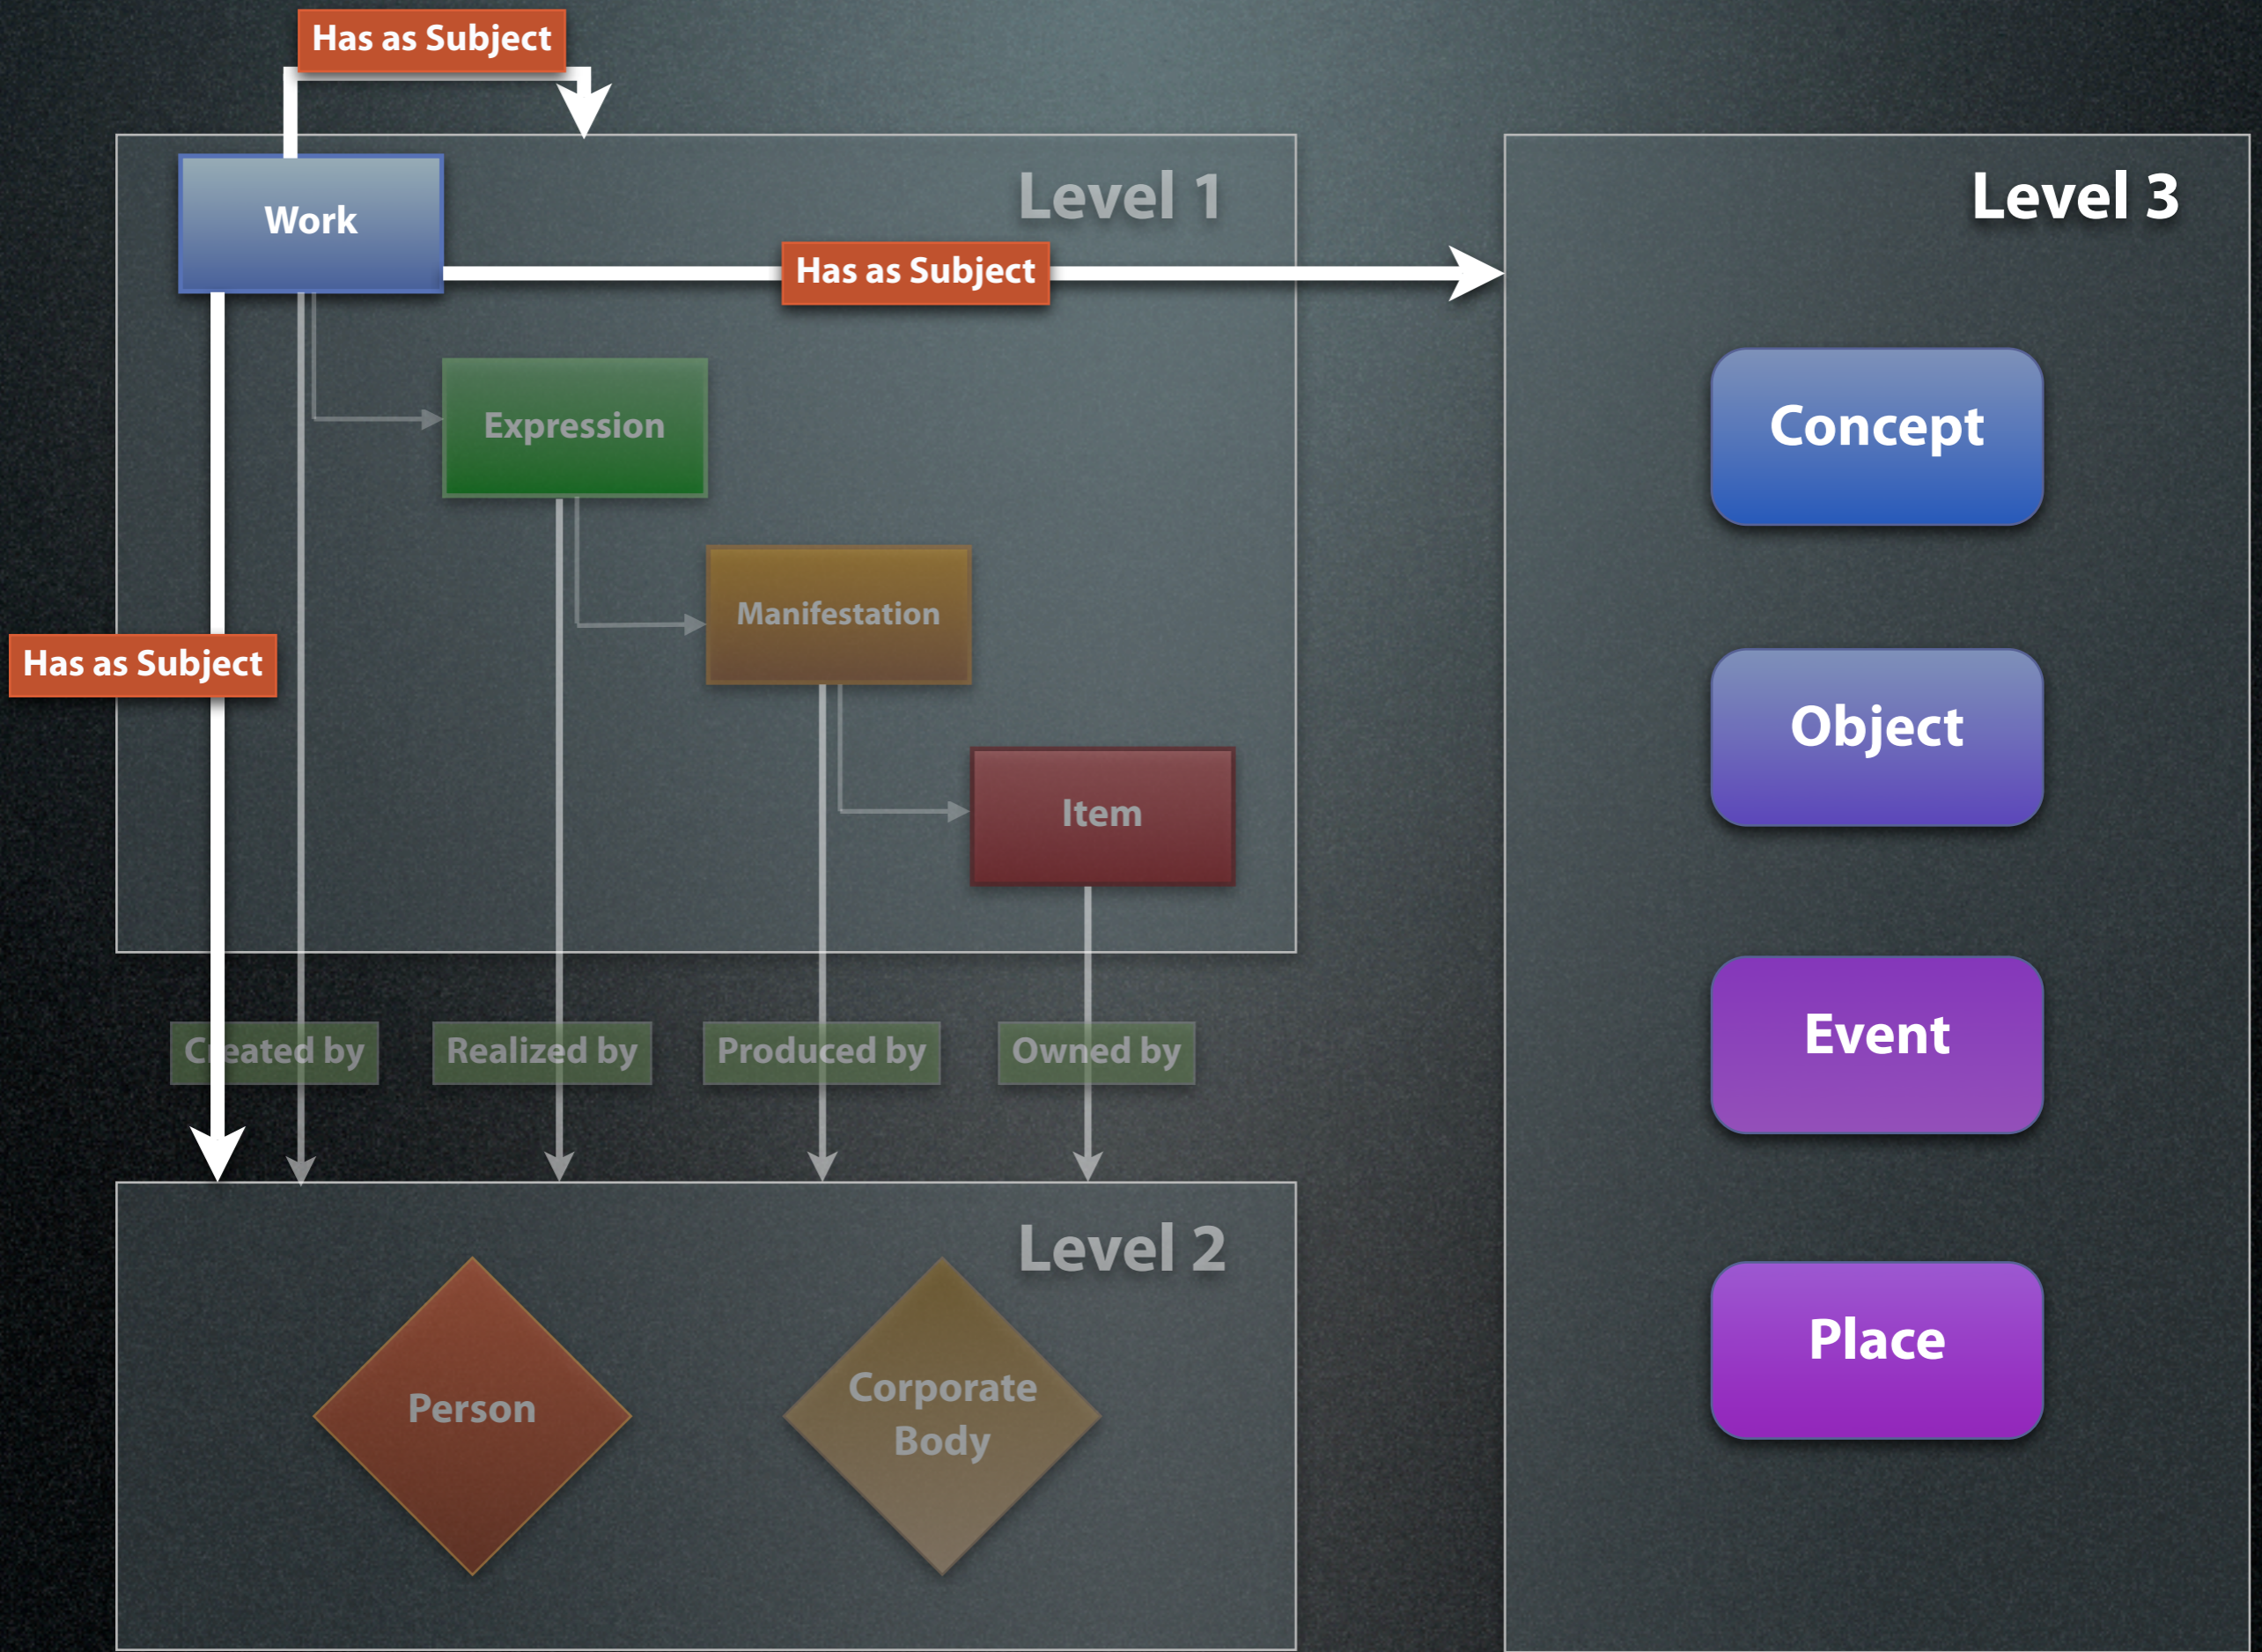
Has as Subject

Level 1

Work

Has as Subject

Level 3

Expression

Concept

Manifestation

Has as Subject

Object

Item

Created by

Realized by

Produced by

Owned by

Event

Level 2

Person

Corporate Body

Place